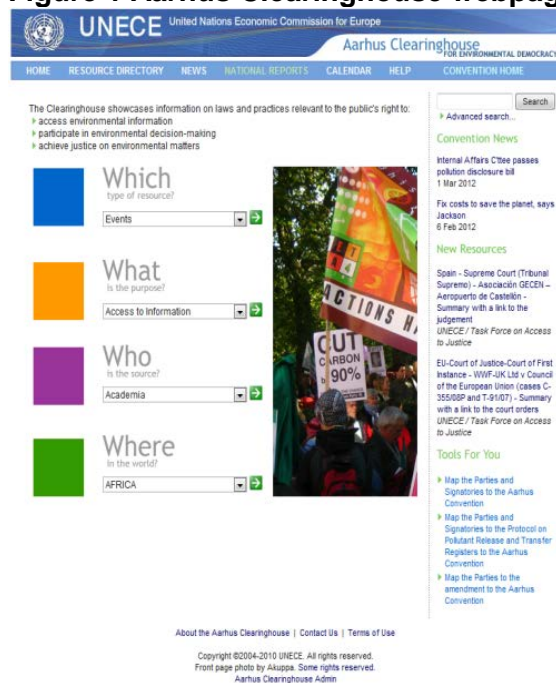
Figure 1 Aarhus Clearinghouse webpage

UNECE United Nations Economic Commission for Europe

Aarhus Clearinghouse FOR ENVIRONMENTAL DEMOCRACY

HOME RESOURCE DIRECTORY NEWS NATIONAL REPORTS CALENDAR HELP CONVENTION HOME

The Clearinghouse showcases information on laws and practices relevant to the public's right to:
access environmental information
participate in environmental decision-making
achieve justice on environmental matters

Which type of resource?
Events

What is the purpose?
Access to Information

Who is the source?
Academia

Where in the world?
AFRICA

ACTIONS N
CUT CARBON 90%

Search
Advanced search...

Convention News

Internal Affairs C'ttee passes pollution disclosure bill
1 Mar 2012

Fix costs to save the planet, says Jackson
6 Feb 2012

New Resources

Spain - Supreme Court (Tribunal Supremo) - Asociación GECEN – Aeropuerto de Castellón - Summary with a link to the judgement
UNECE / Task Force on Access to Justice

EU-Court of Justice-Court of First Instance - WWF-UK Ltd v Council of the European Union (cases C-355/08P and T-91/07) - Summary with a link to the court orders
UNECE / Task Force on Access to Justice

Tools For You

Map the Parties and Signatories to the Aarhus Convention
Map the Parties and Signatories to the Protocol on Pollutant Release and Transfer Registers to the Aarhus Convention
Map the Parties to the amendment to the Aarhus Convention

About the Aarhus Clearinghouse | Contact Us | Terms of Use

Copyright ©2004-2010 UNECE. All rights reserved.
Front page photo by Akuppa. Some rights reserved.
Aarhus Clearinghouse Admin